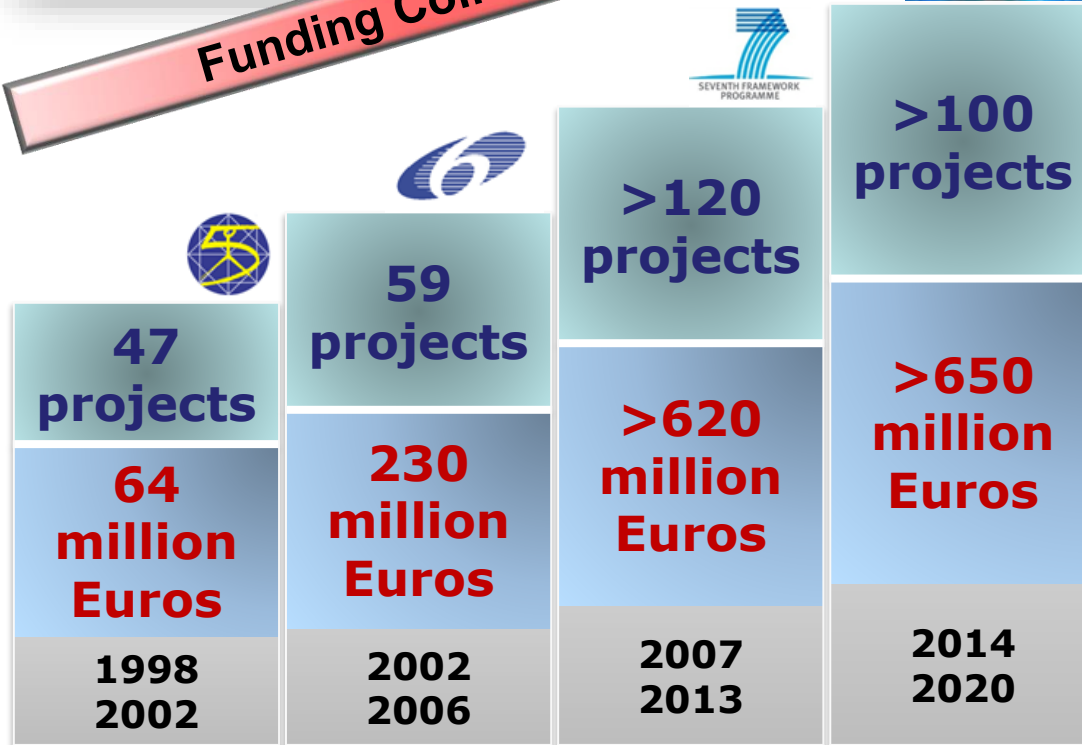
Funding Co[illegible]

SEVENTH FRAMEWORK PROGRAMME

47 projects

64 million Euros

1998 2002

59 projects

230 million Euros

2002 2006

>120 projects

>620 million Euros

2007 2013

>100 projects

>650 million Euros

2014 2020